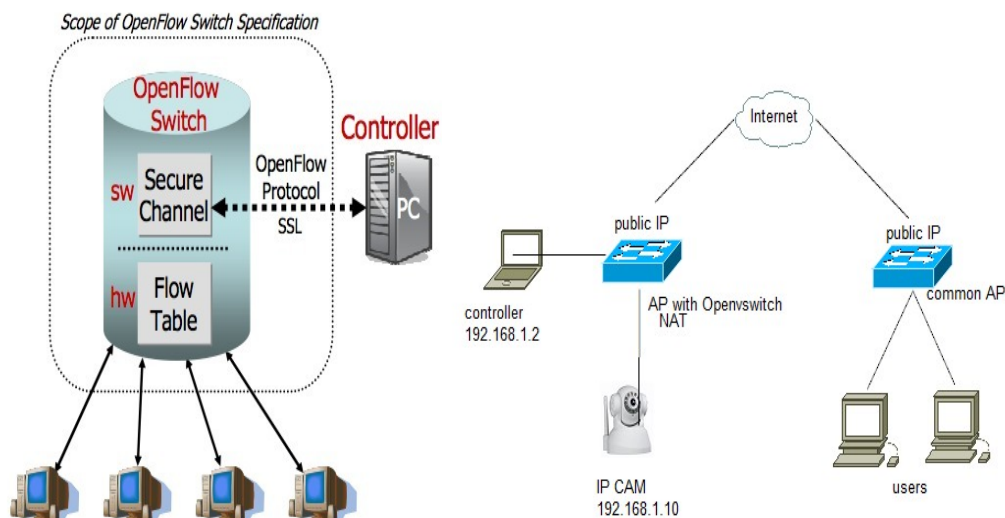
Scope of OpenFlow Switch Specification

OpenFlow Switch

sw Secure Channel

hw Flow Table

OpenFlow Protocol SSL

Controller

PC

Internet

public IP

public IP

controller 192.168.1.2

AP with Openvswitch NAT

common AP

IP CAM 192.168.1.10

users